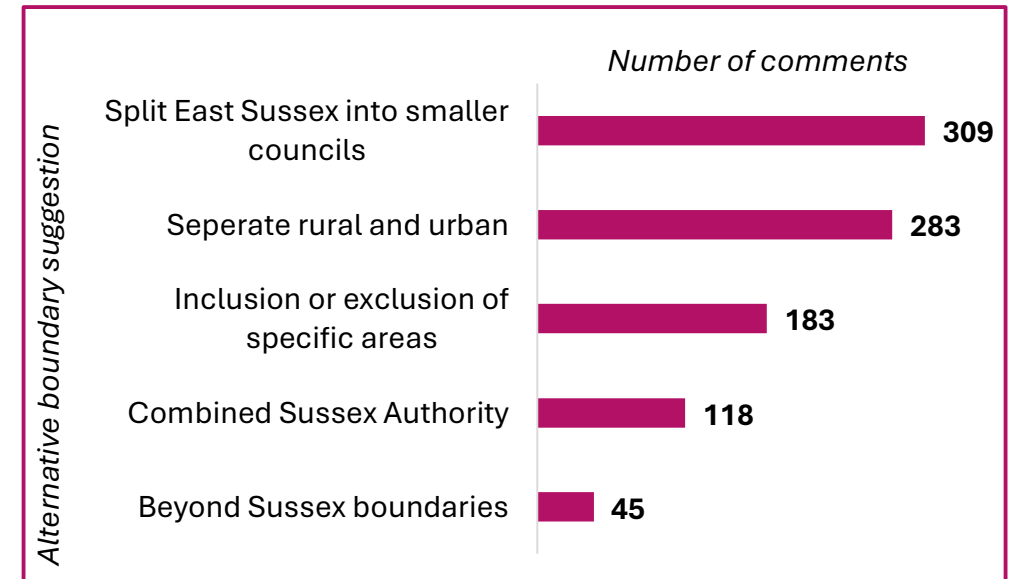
Number of comments

Alternative boundary suggestion

Split East Sussex into smaller councils 309

Seperate rural and urban 283

Inclusion or exclusion of specific areas 183

Combined Sussex Authority 118

Beyond Sussex boundaries 45